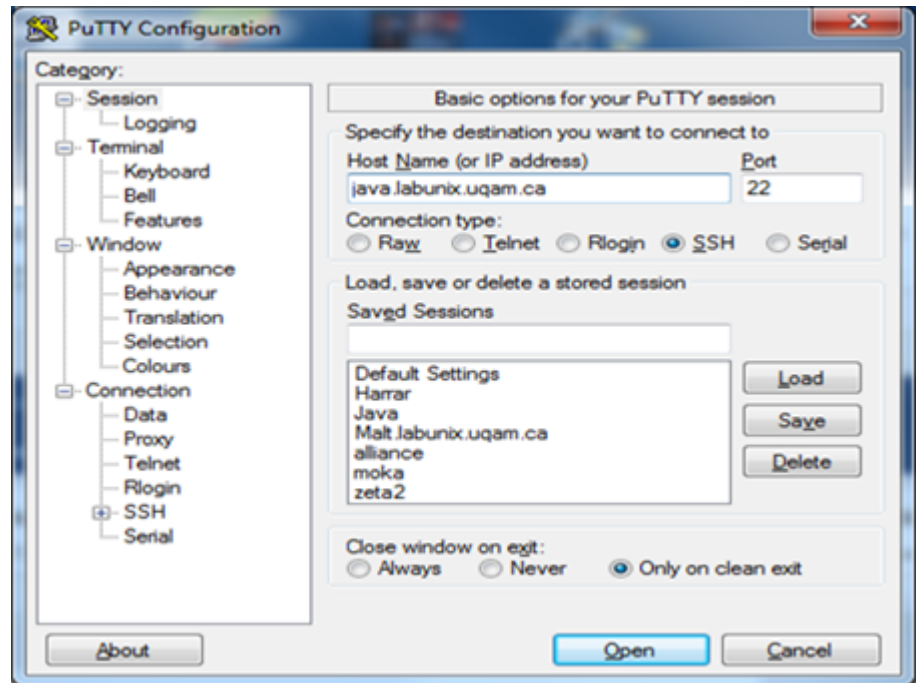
PuTTY Configuration

Category:

Session
Logging
Terminal
Keyboard
Bell
Features
Window
Appearance
Behaviour
Translation
Selection
Colours
Connection
Data
Proxy
Telnet
Rlogin
SSH
Serial

Basic options for your PuTTY session

Specify the destination you want to connect to

Host Name (or IP address)
java.labunix.uqam.ca

Port
22

Connection type:
Raw Telnet Rlogin SSH Serial

Load, save or delete a stored session

Saved Sessions

Default Settings
Harrar
Java
Malt.labunix.uqam.ca
alliance
moka
zeta2

Load
Save
Delete

Close window on exit:
Always Never Only on clean exit

About

Open
Cancel